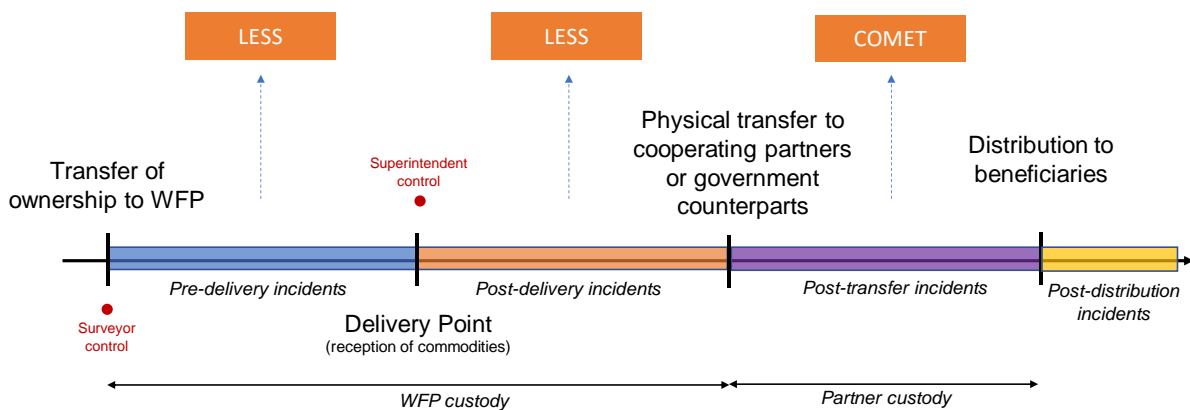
LESS

LESS

COMET

Transfer of ownership to WFP

Superintendent control

Physical transfer to cooperating partners or government counterparts

Distribution to beneficiaries

Pre-delivery incidents

Post-delivery incidents

Post-transfer incidents

Post-distribution incidents

Surveyor control

Delivery Point
(reception of commodities)

WFP custody

Partner custody